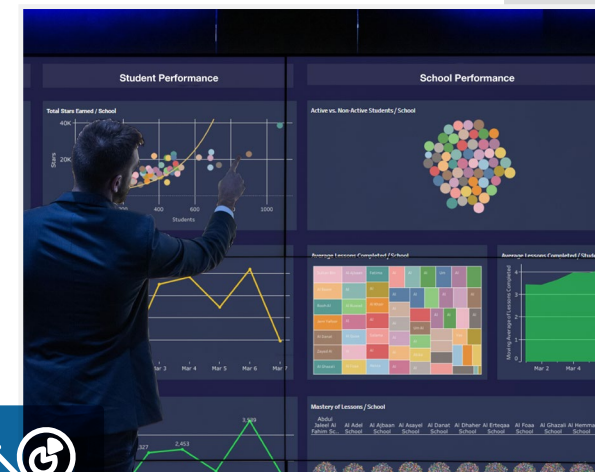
Student Performance

School Performance

Total Stars Earned / School

40K

20K

Stars

200

400

600

1000

Students

Active vs. Non-Active Students / School

Average Lessons Completed / School

Average Lessons Completed / Stude

Mar 3

Mar 4

Mar 5

Mar 6

Mar 7

Moving Average of Lessons Completed

Mar 2

Mar 4

Mastery of Lessons / School

Abdul Jaleel Al Fahim Sc..

Al Adel School

Al Ajbaan School

Al Asayel School

Al Danat School

Al Dhaher School

Al Ertegaa School

Al Foaa School

Al Ghazali School

Al Hemma School

3,589

2,453

327